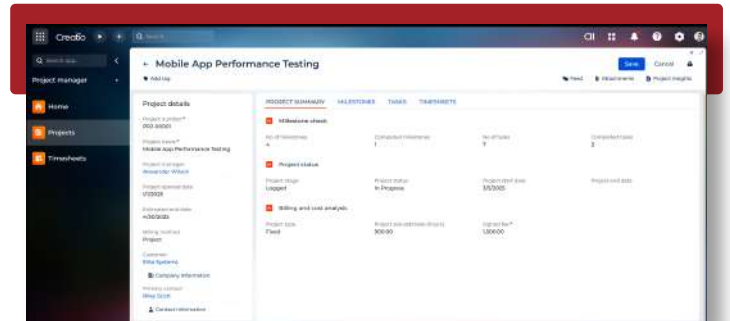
Creatio

Search

Search app

Project manager

Home

Projects

Timesheets

← Mobile App Performance Testing

Add tag

Save

Cancel

Feed

Attachments

Project insights

Project details

Project number*
PRJ-00001

Project name*
Mobile App Performance Testing

Project manager
Alexander Wilson

Project opened date
1/1/2025

Estimated end date
4/30/2025

Billing method
Project

Customer
Elite Systems

Company information

Primary contact
Mike Scott

Contact information

PROJECT SUMMARY

MILESTONES

TASKS

TIMESHEETS

Milestone sheet

No. of milestones
4

Completed milestones
1

No. of tasks
7

Completed tasks
2

Project status

Project stage
Logged

Project status
In Progress

Project start date
1/1/2025

Project end date

Billing and cost analysis

Project type
Fixed

Project total estimate (hours)
300.00

Agreed fee*
1,000.00